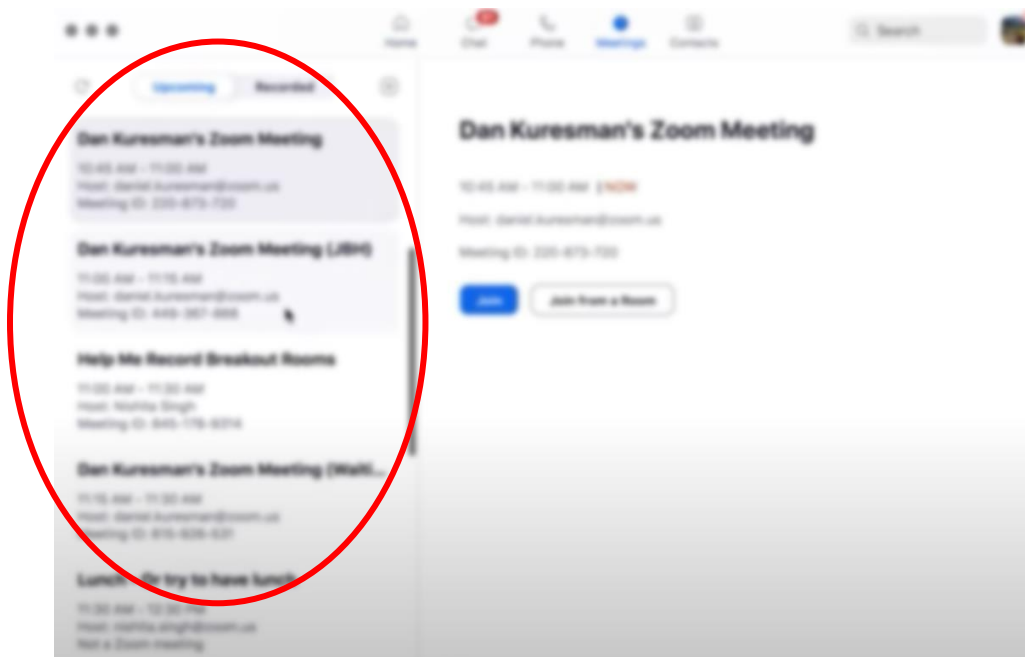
Home Chat Phone Meetings Contacts

Search

Upcoming Recorded

Dan Kuresman's Zoom Meeting
10:45 AM - 11:00 AM
Host: daniel.kuresman@zoom.us
Meeting ID: 220-673-720

Dan Kuresman's Zoom Meeting (JBH)
11:00 AM - 11:15 AM
Host: daniel.kuresman@zoom.us
Meeting ID: 449-367-666

Help Me Record Breakout Rooms
11:00 AM - 11:30 AM
Host: Nishita Singh
Meeting ID: 845-176-9314

Dan Kuresman's Zoom Meeting (Waiti...
11:15 AM - 11:30 AM
Host: daniel.kuresman@zoom.us
Meeting ID: 815-626-021

Lunch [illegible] try to have lunch
11:30 AM - 12:30 PM
Host: nishita.singh@zoom.us
Not a Zoom meeting

Dan Kuresman's Zoom Meeting

10:45 AM - 11:00 AM | NOW

Host: daniel.kuresman@zoom.us

Meeting ID: 220-673-720

Join

Join from a Room